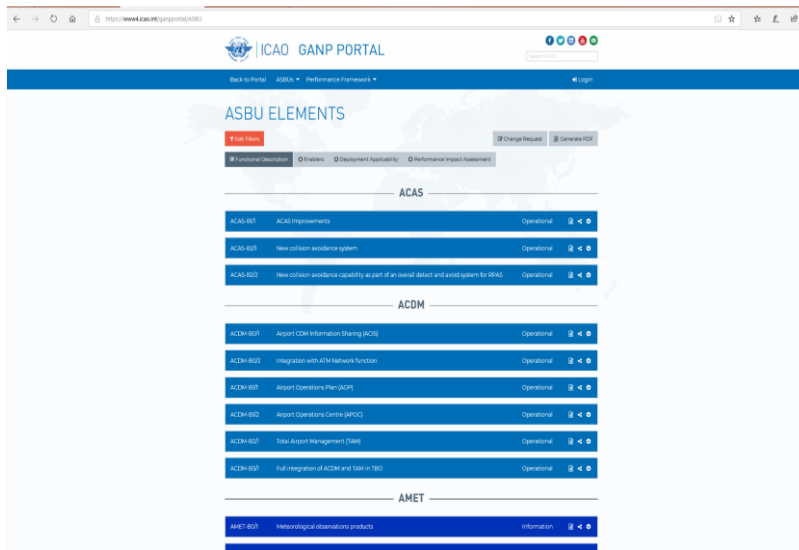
https://www4.icao.int/ganpportal/ASBU

ICAO GANP PORTAL

Search ICAO

Back to Portal ASBUs ▾ Performance Framework ▾

Login

ASBU ELEMENTS

Edit Filters

Change Request Generate PDF

Functional Description Enablers Deployment Applicability Performance Impact Assessment

ACAS

| | | |
|---|---|---|
| ACAS-B1/1 | ACAS Improvements | Operational |
| ACAS-B2/1 | New collision avoidance system | Operational |
| ACAS-B2/2 | New collision avoidance capability as part of an overall detect and avoid system for RPAS | Operational |

ACDM

| | | |
|---|---|---|
| ACDM-B0/1 | Airport CDM Information Sharing (ACIS) | Operational |
| ACDM-B0/2 | Integration with ATM Network function | Operational |
| ACDM-B1/1 | Airport Operations Plan (AOP) | Operational |
| ACDM-B1/2 | Airport Operations Centre (APOC) | Operational |
| ACDM-B2/1 | Total Airport Management (TAM) | Operational |
| ACDM-B3/1 | Full integration of ACDM and TAM in TBO | Operational |

AMET

| | | |
|---|---|---|
| AMET-B0/1 | Meteorological observations products | Information |